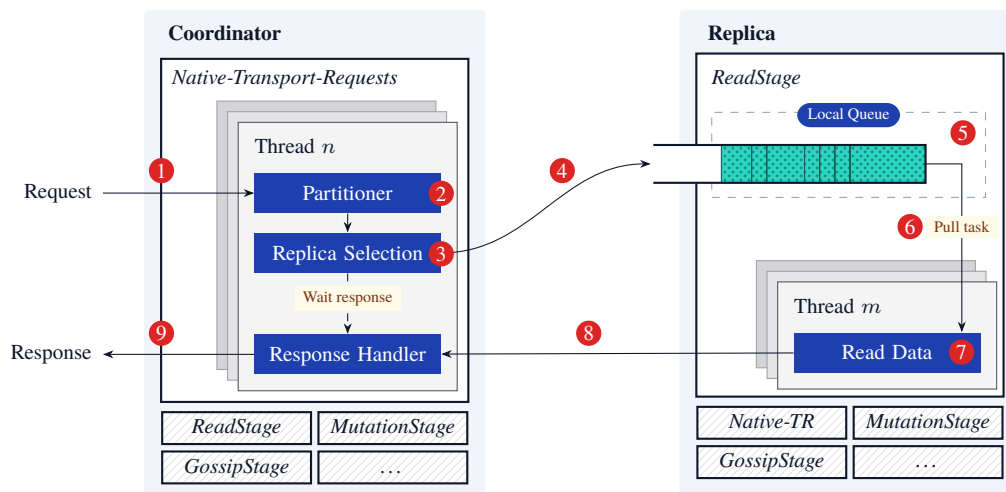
Coordinator

Native-Transport-Requests

Thread $n$

1

Request

Partitioner 2

Replica Selection 3

Wait response

9

Response

Response Handler

ReadStage

MutationStage

GossipStage

...

4

8

Replica

ReadStage

Local Queue

5

6 Pull task

Thread $m$

Read Data 7

Native-TR

MutationStage

GossipStage

...